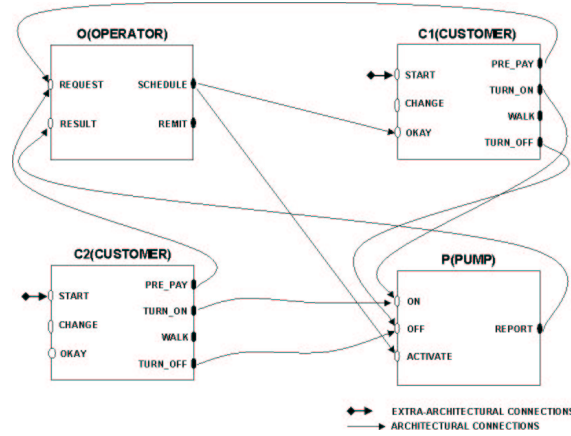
O(OPERATOR)

REQUEST
RESULT
SCHEDULE
REMIT

C1(CUSTOMER)

START
CHANGE
OKAY
PRE_PAY
TURN_ON
WALK
TURN_OFF

C2(CUSTOMER)

START
CHANGE
OKAY
PRE_PAY
TURN_ON
WALK
TURN_OFF

P(PUMP)

ON
OFF
ACTIVATE
REPORT

EXTRA-ARCHITECTURAL CONNECTIONS
ARCHITECTURAL CONNECTIONS